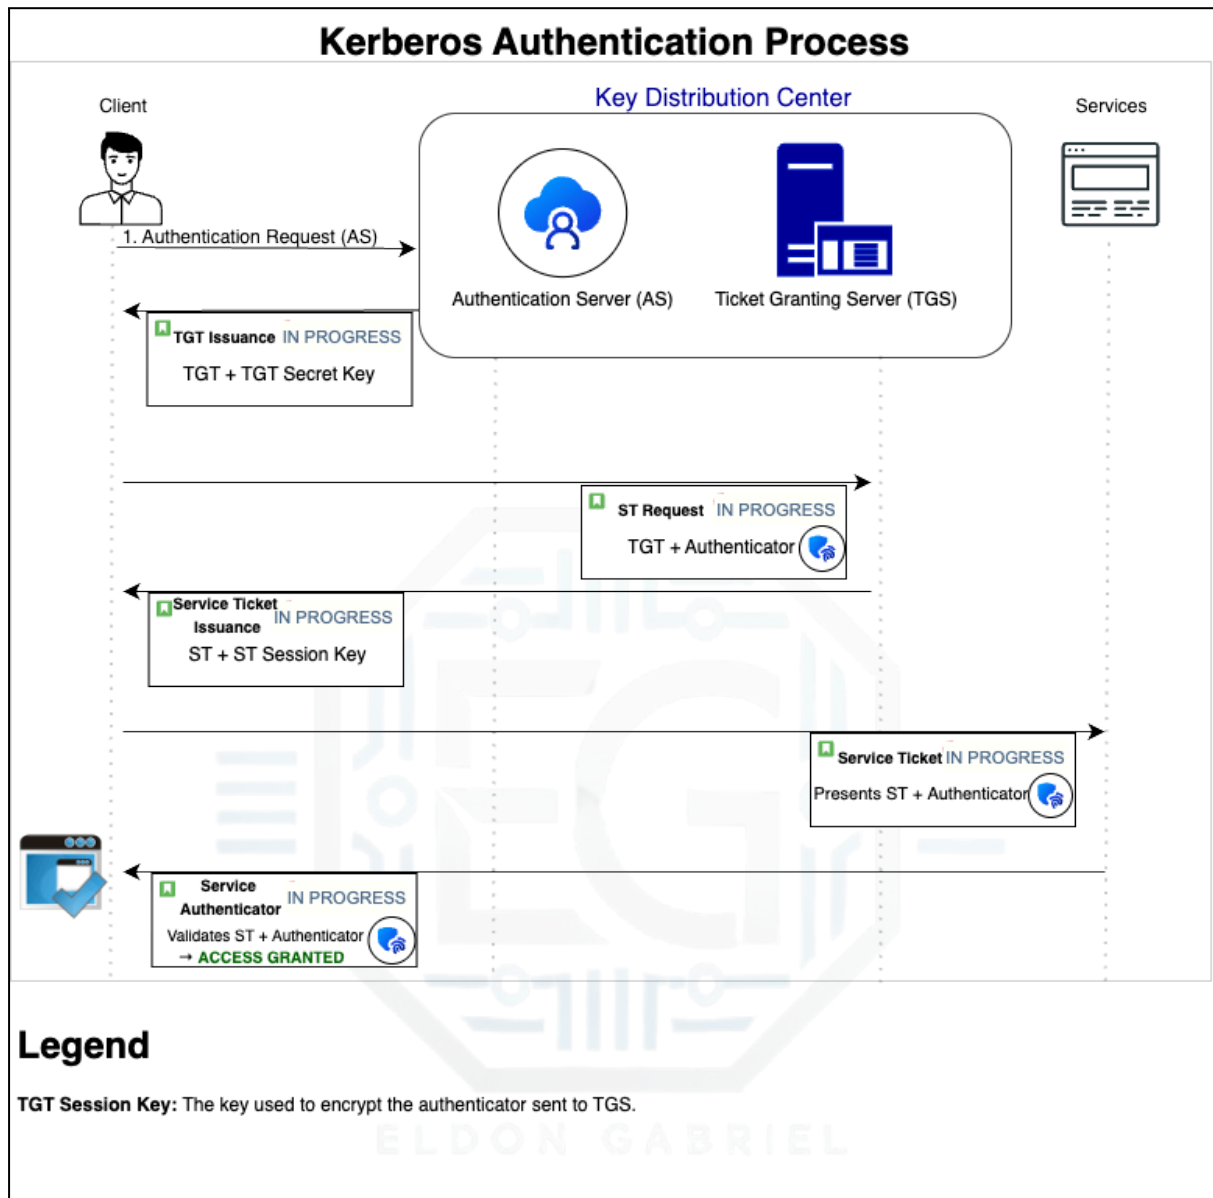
Kerberos Authentication Process

Client

Key Distribution Center

Services

Authentication Server (AS)

Ticket Granting Server (TGS)

1. Authentication Request (AS)

TGT Issuance IN PROGRESS

TGT + TGT Secret Key

ST Request IN PROGRESS

TGT + Authenticator

Service Ticket Issuance IN PROGRESS

ST + ST Session Key

Service Ticket IN PROGRESS

Presents ST + Authenticator

Service Authenticator IN PROGRESS

Validates ST + Authenticator

→ ACCESS GRANTED

Legend

**TGT Session Key:** The key used to encrypt the authenticator sent to TGS.

ELDON GABRIEL